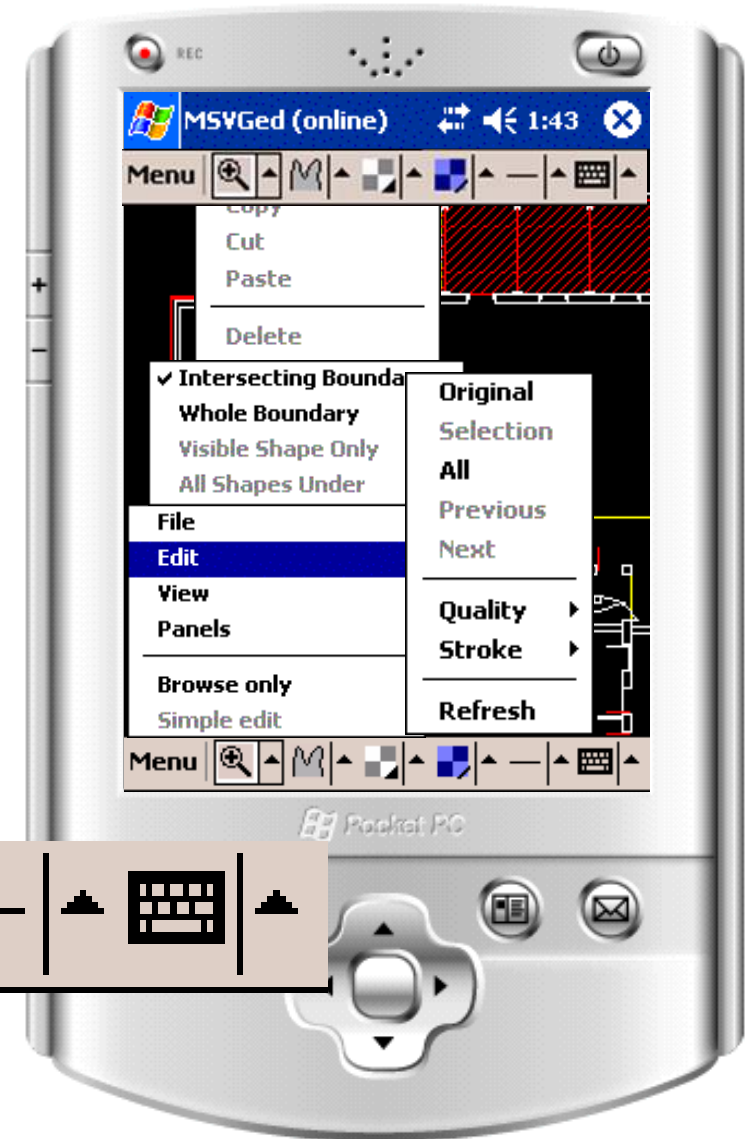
REC

MSVGed (online) 1:43

Menu

Copy
Cut
Paste
Delete

✓ Intersecting Bounda
Whole Boundary
Visible Shape Only
All Shapes Under

Original
Selection
All
Previous
Next
Quality
Stroke
Refresh

File
Edit
View
Panels
Browse only
Simple edit

Menu

Pocket PC